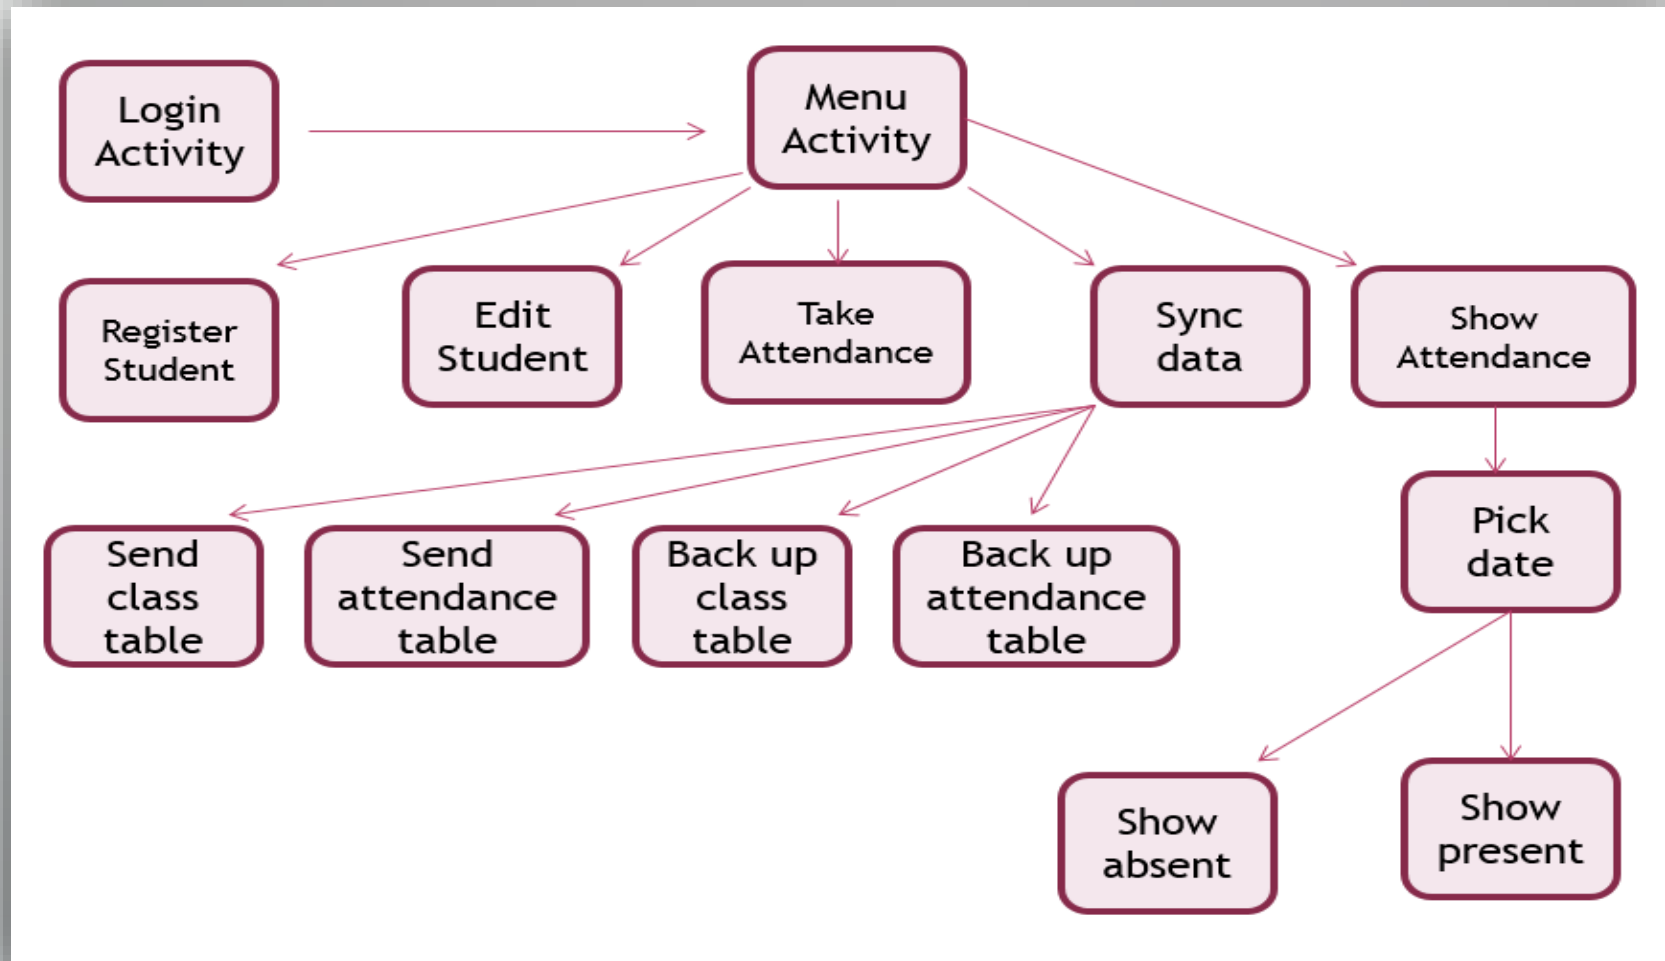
Login Activity

Menu Activity

Register Student

Edit Student

Take Attendance

Sync data

Show Attendance

Send class table

Send attendance table

Back up class table

Back up attendance table

Pick date

Show absent

Show present